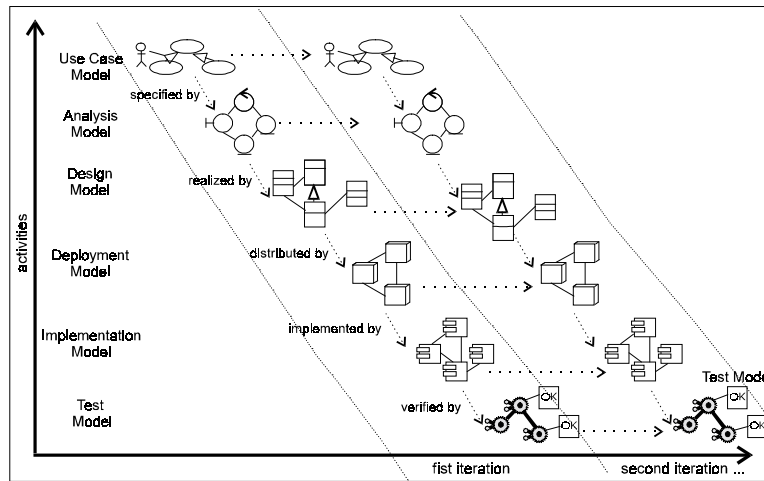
Use Case Model

specified by

Analysis Model

Design Model

realized by

Deployment Model

distributed by

Implementation Model

implemented by

Test Model

verified by

OK

OK

Test Mode

OK

OK

activities

fist iteration

second iteration ...